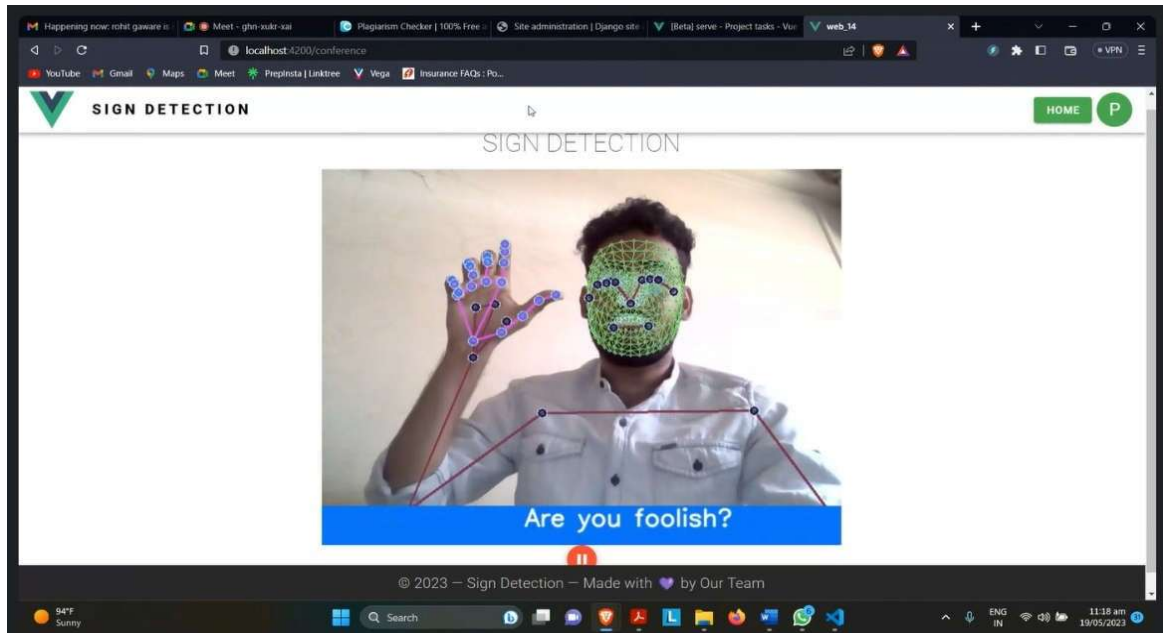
Happening now: rohit gaware is
Meet - ghn-xukr-xai
Plagiarism Checker | 100% Free
Site administration | Django site
[Beta] serve - Project tasks - Vue
web_14
localhost:4200/conference
YouTube Gmail Maps Meet PrepInsta | Linktree Vega Insurance FAQs : Po...
VPN

SIGN DETECTION
HOME P

SIGN DETECTION

Are you foolish?

© 2023 — Sign Detection — Made with 💜 by Our Team

94°F Sunny
Search
ENG IN
11:18 am 19/05/2023